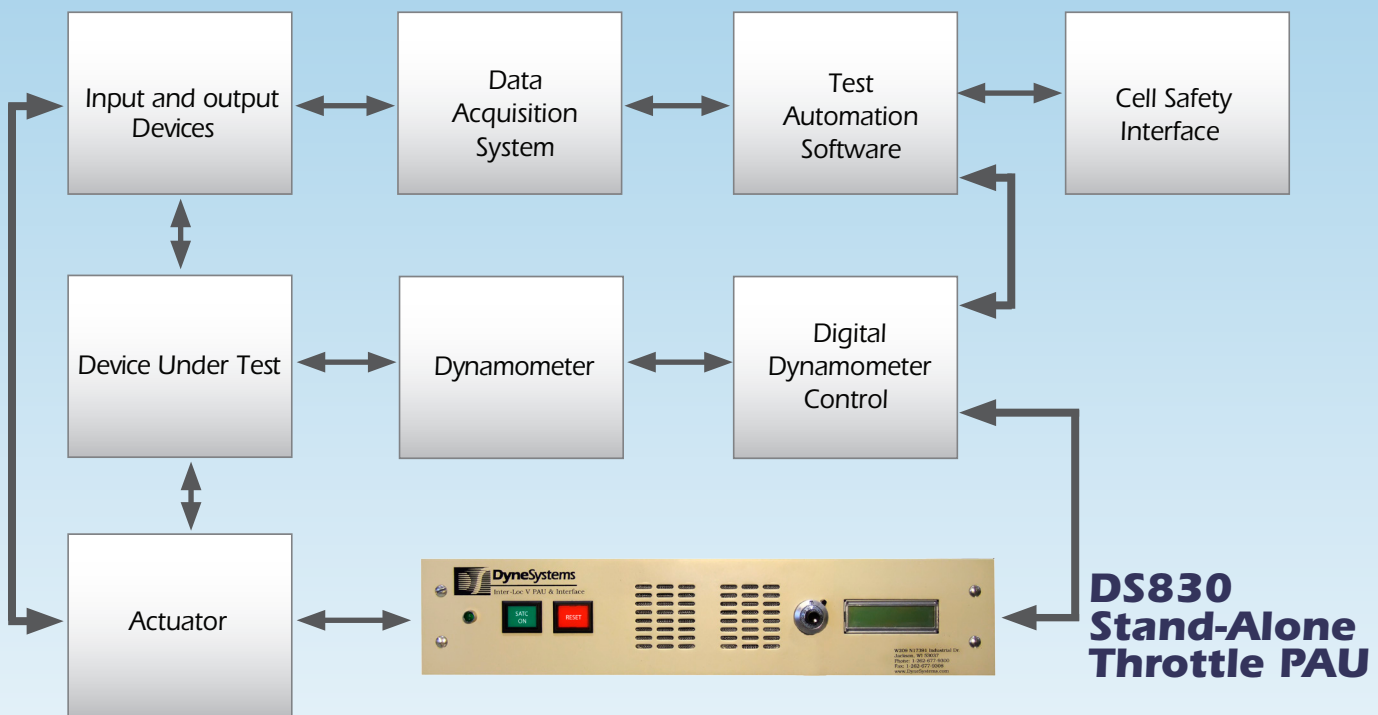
Input and output Devices

Data Acquisition System

Test Automation Software

Cell Safety Interface

Device Under Test

Dynamometer

Digital Dynamometer Control

Actuator

DyneSystems
Inter-Loc V PAU & Interface

SATC ON

RESET

W209 N17391 Industrial Dr.
Jackson, WI 53037
Phone: 1-262-677-9300
Fax: 1-262-677-9306
www.DyneSystems.com

DS830
Stand-Alone
Throttle PAU